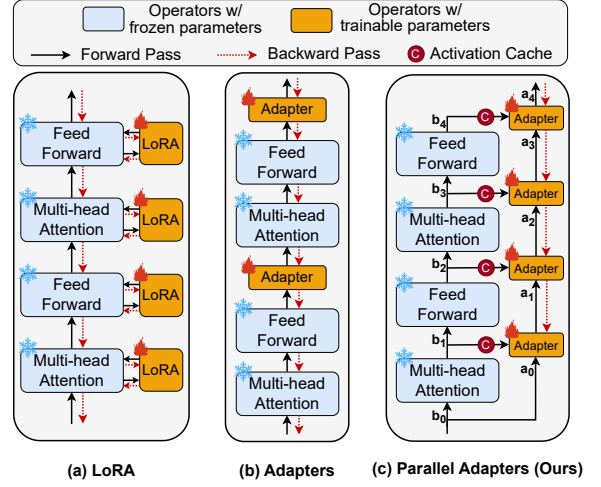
Operators w/ frozen parameters
Operators w/ trainable parameters
Forward Pass
Backward Pass
C Activation Cache

Feed Forward
LoRA
Multi-head Attention
LoRA
Feed Forward
LoRA
Multi-head Attention
LoRA

Adapter
Feed Forward
Multi-head Attention
Adapter
Feed Forward
Multi-head Attention

$a_4$
$b_4$
C
Adapter
$a_3$
Feed Forward
$b_3$
C
Adapter
$a_2$
Multi-head Attention
$b_2$
C
Adapter
$a_1$
Feed Forward
$b_1$
C
Adapter
$a_0$
Multi-head Attention
$b_0$

(a) LoRA
(b) Adapters
(c) Parallel Adapters (Ours)